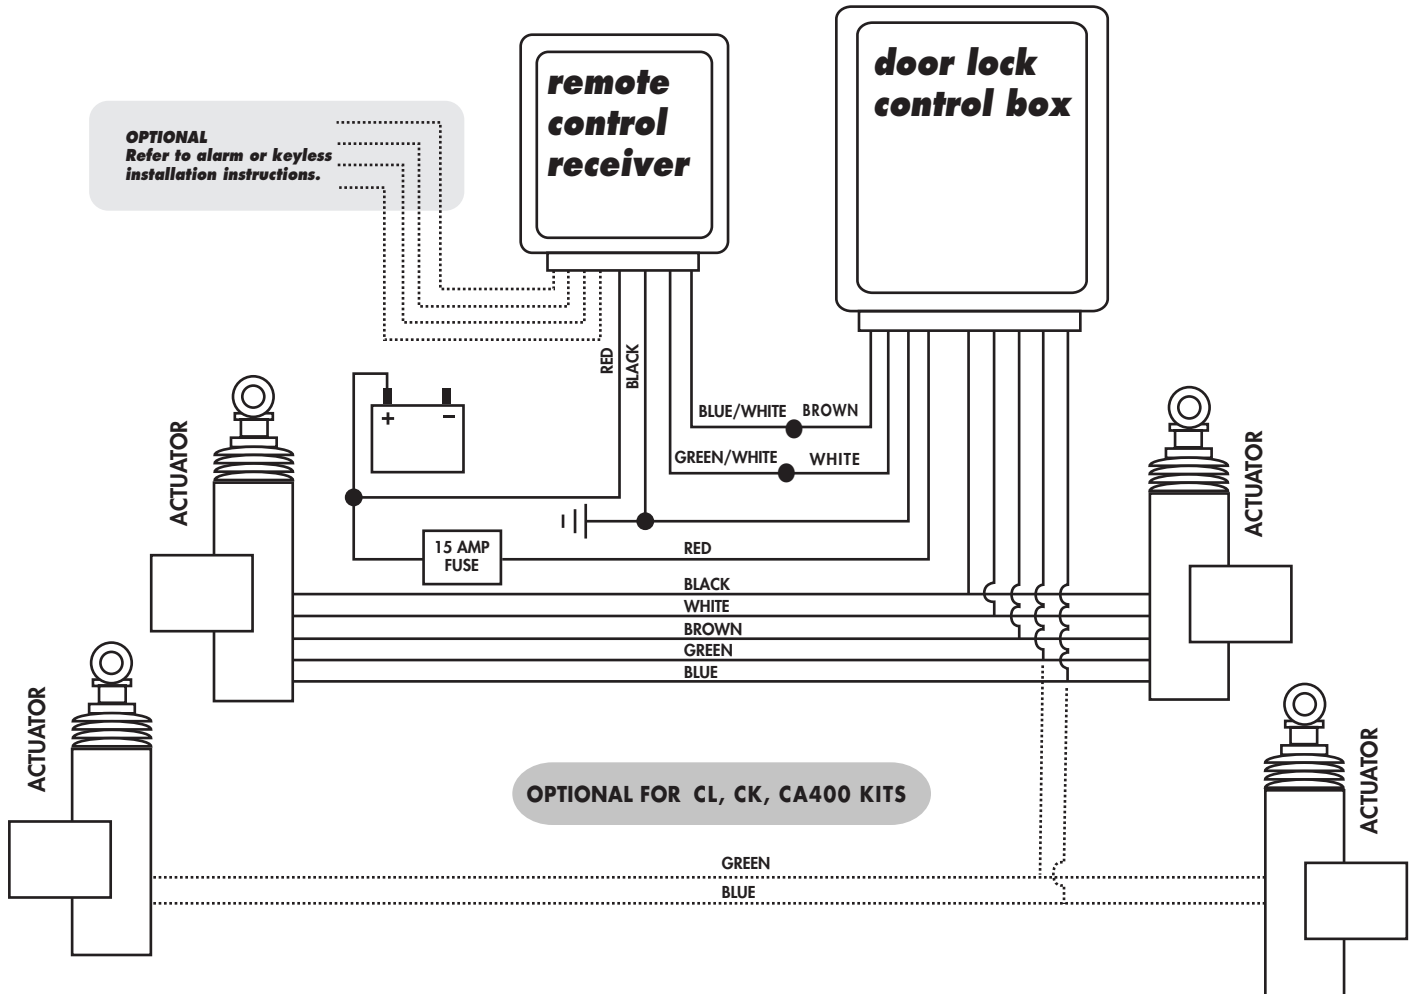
remote control receiver

door lock control box

OPTIONAL
Refer to alarm or keyless installation instructions.

RED
BLACK

BLUE/WHITE
BROWN
GREEN/WHITE
WHITE

+
−

ACTUATOR

ACTUATOR

15 AMP FUSE

RED
BLACK
WHITE
BROWN
GREEN
BLUE

ACTUATOR

ACTUATOR

OPTIONAL FOR CL, CK, CA400 KITS

GREEN
BLUE